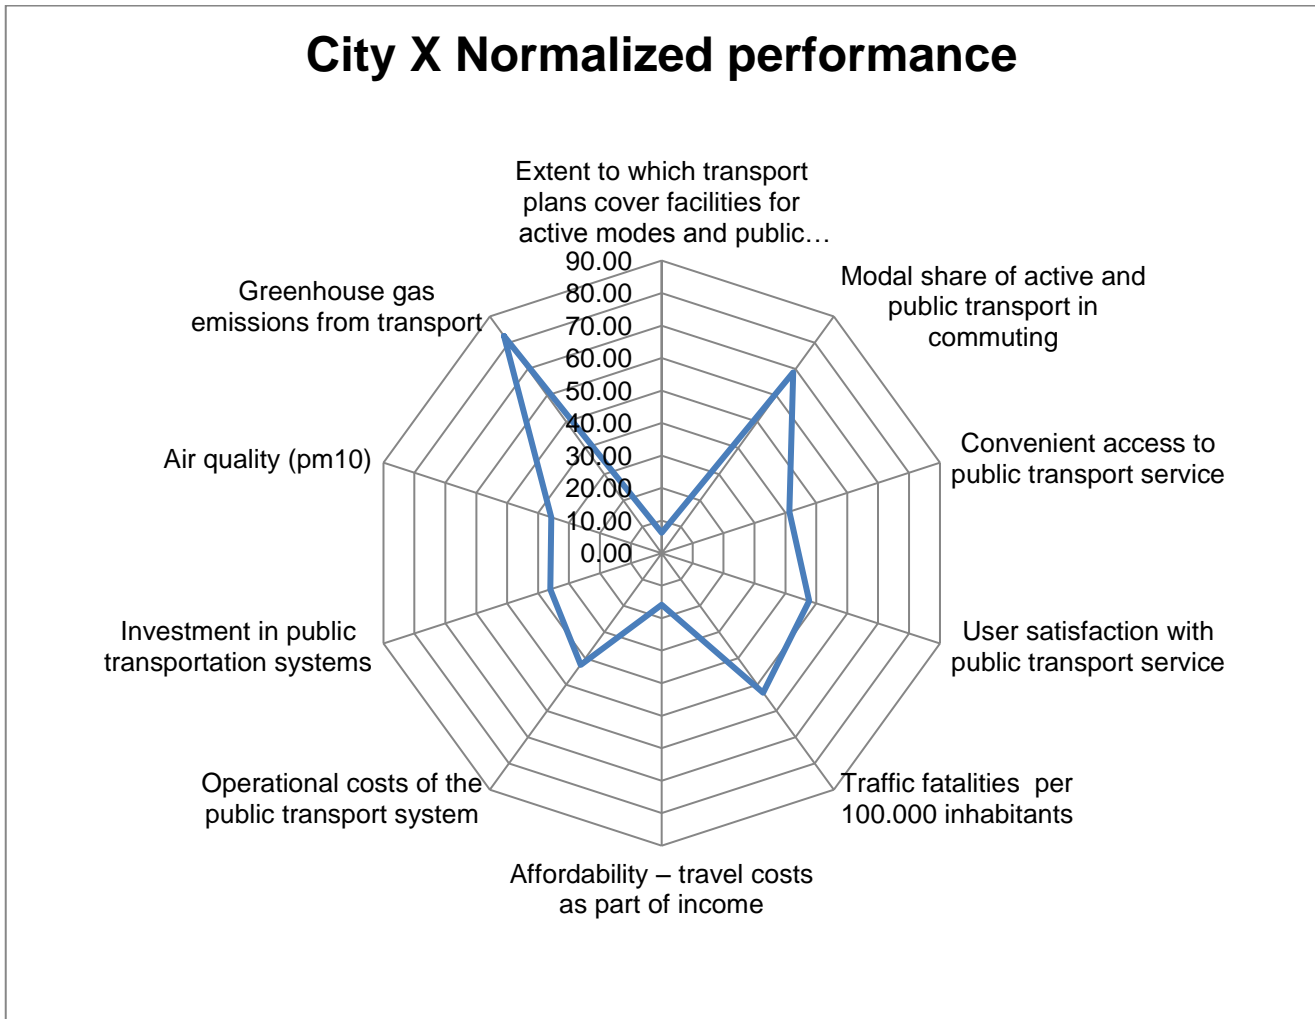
City X Normalized performance

Extent to which transport plans cover facilities for active modes and public…

90.00
80.00
70.00
60.00
50.00
40.00
30.00
20.00
10.00
0.00

Modal share of active and public transport in commuting

Convenient access to public transport service

User satisfaction with public transport service

Traffic fatalities per 100.000 inhabitants

Affordability – travel costs as part of income

Operational costs of the public transport system

Investment in public transportation systems

Air quality (pm10)

Greenhouse gas emissions from transport